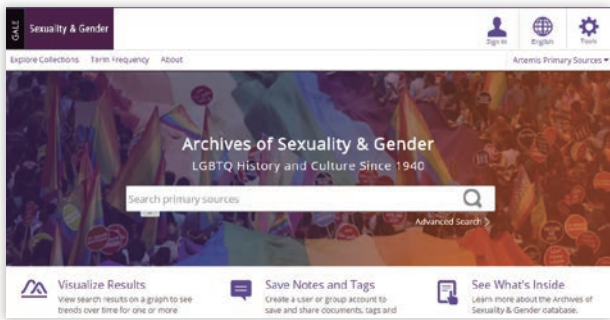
GALE Sexuality & Gender

Sign In English Tools

Explore Collections Term Frequency About

Artemis Primary Sources

Archives of Sexuality & Gender

LGBTQ History and Culture Since 1940

Search primary sources

Advanced Search

Visualize Results
View search results on a graph to see trends over time for one or more

Save Notes and Tags
Create a user or group account to save and share documents, tags and

See What's Inside
Learn more about the Archives of Sexuality & Gender database.